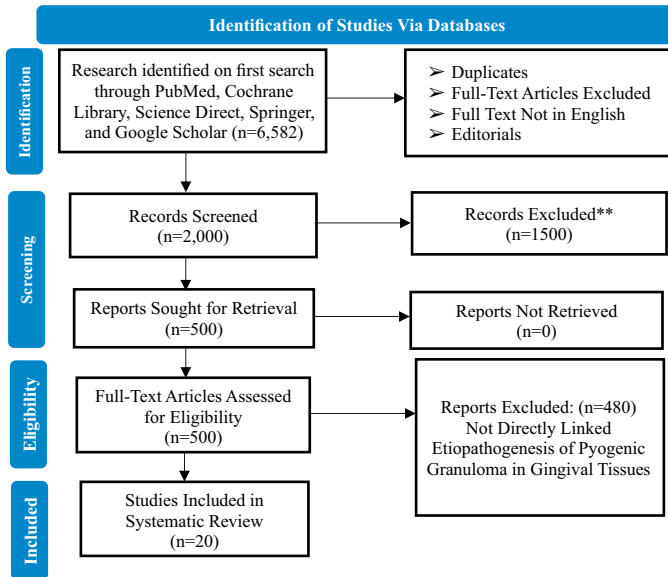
Identification of Studies Via Databases

Identification

Research identified on first search through PubMed, Cochrane Library, Science Direct, Springer, and Google Scholar (n=6,582)

➢ Duplicates
➢ Full-Text Articles Excluded
➢ Full Text Not in English
➢ Editorials

Screening

Records Screened (n=2,000)

Records Excluded** (n=1500)

Reports Sought for Retrieval (n=500)

Reports Not Retrieved (n=0)

Eligibility

Full-Text Articles Assessed for Eligibility (n=500)

Reports Excluded: (n=480) Not Directly Linked Etiopathogenesis of Pyogenic Granuloma in Gingival Tissues

Included

Studies Included in Systematic Review (n=20)